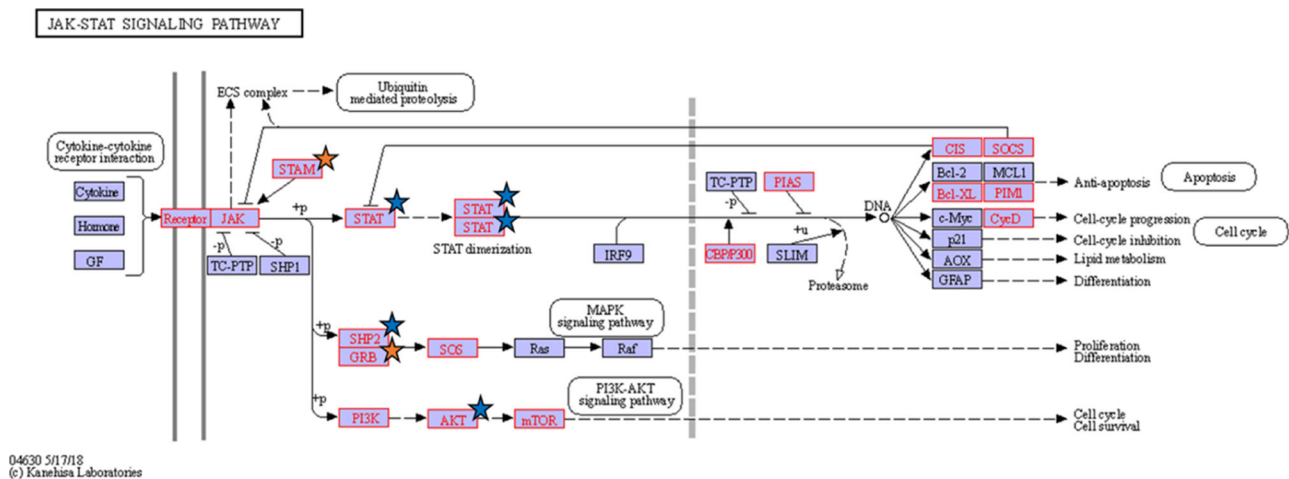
JAK-STAT SIGNALING PATHWAY

ECS complex

Ubiquitin mediated proteolysis

Cytokine-cytokine receptor interaction

Cytokine

Hormone

GF

Receptor

JAK

STAM

+p

STAT

STAT

STAT

STAT dimerization

-p

-p

TC-PTP

SHP1

IRF9

TC-PTP

-p

PIAS

CBP/P300

+u

SLIM

Proteasome

DNA

CIS

SOCS

Bcl-2

MCL1

Bcl-XL

PIM1

Anti-apoptosis

Apoptosis

c-Myc

CycD

Cell-cycle progression

Cell cycle

p21

Cell-cycle inhibition

AOX

Lipid metabolism

GFAP

Differentiation

+p

SHP2

GRB

SOS

Ras

Raf

MAPK signaling pathway

Proliferation Differentiation

+p

PI3K

AKT

mTOR

PI3K-AKT signaling pathway

Cell cycle Cell survival

04630 5/17/18
(c) Kanehisa Laboratories